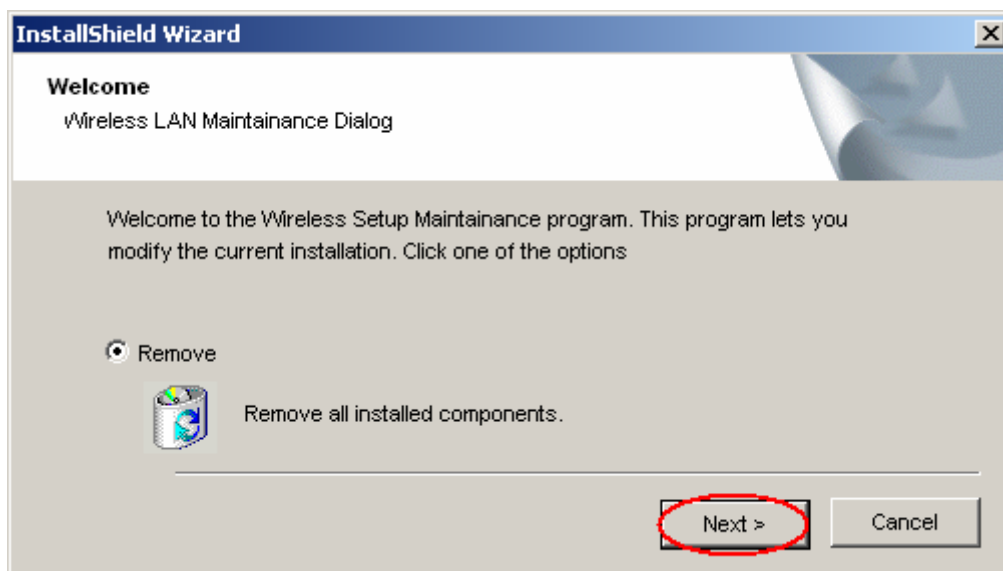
InstallShield Wizard

Welcome
Wireless LAN Maintainance Dialog

Welcome to the Wireless Setup Maintainance program. This program lets you modify the current installation. Click one of the options

Remove

Remove all installed components.

Next >
Cancel